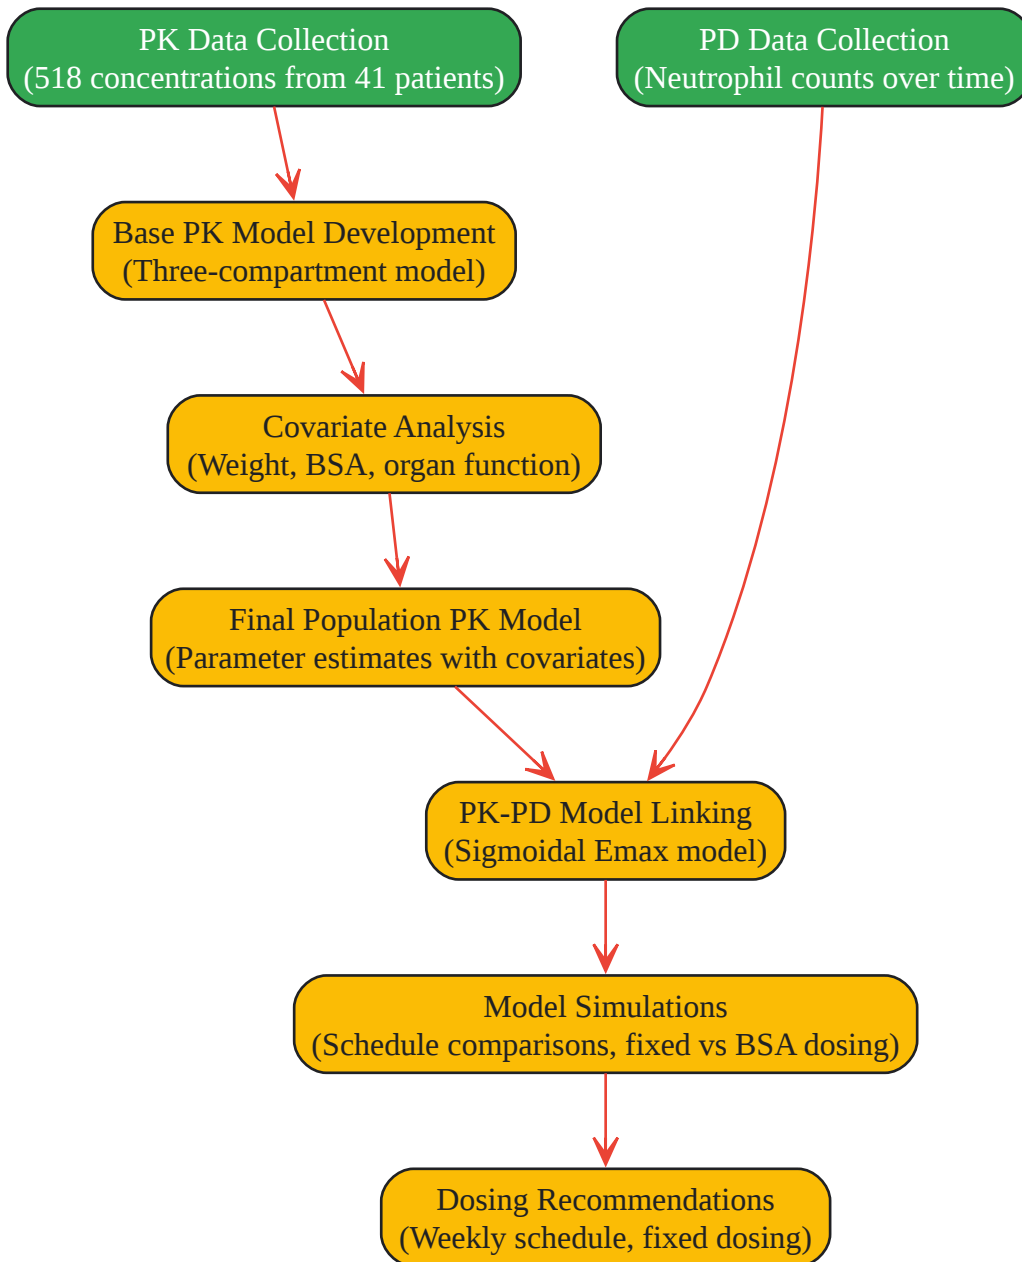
PK Data Collection
(518 concentrations from 41 patients)

PD Data Collection
(Neutrophil counts over time)

Base PK Model Development
(Three-compartment model)

Covariate Analysis
(Weight, BSA, organ function)

Final Population PK Model
(Parameter estimates with covariates)

PK-PD Model Linking
(Sigmoidal Emax model)

Model Simulations
(Schedule comparisons, fixed vs BSA dosing)

Dosing Recommendations
(Weekly schedule, fixed dosing)